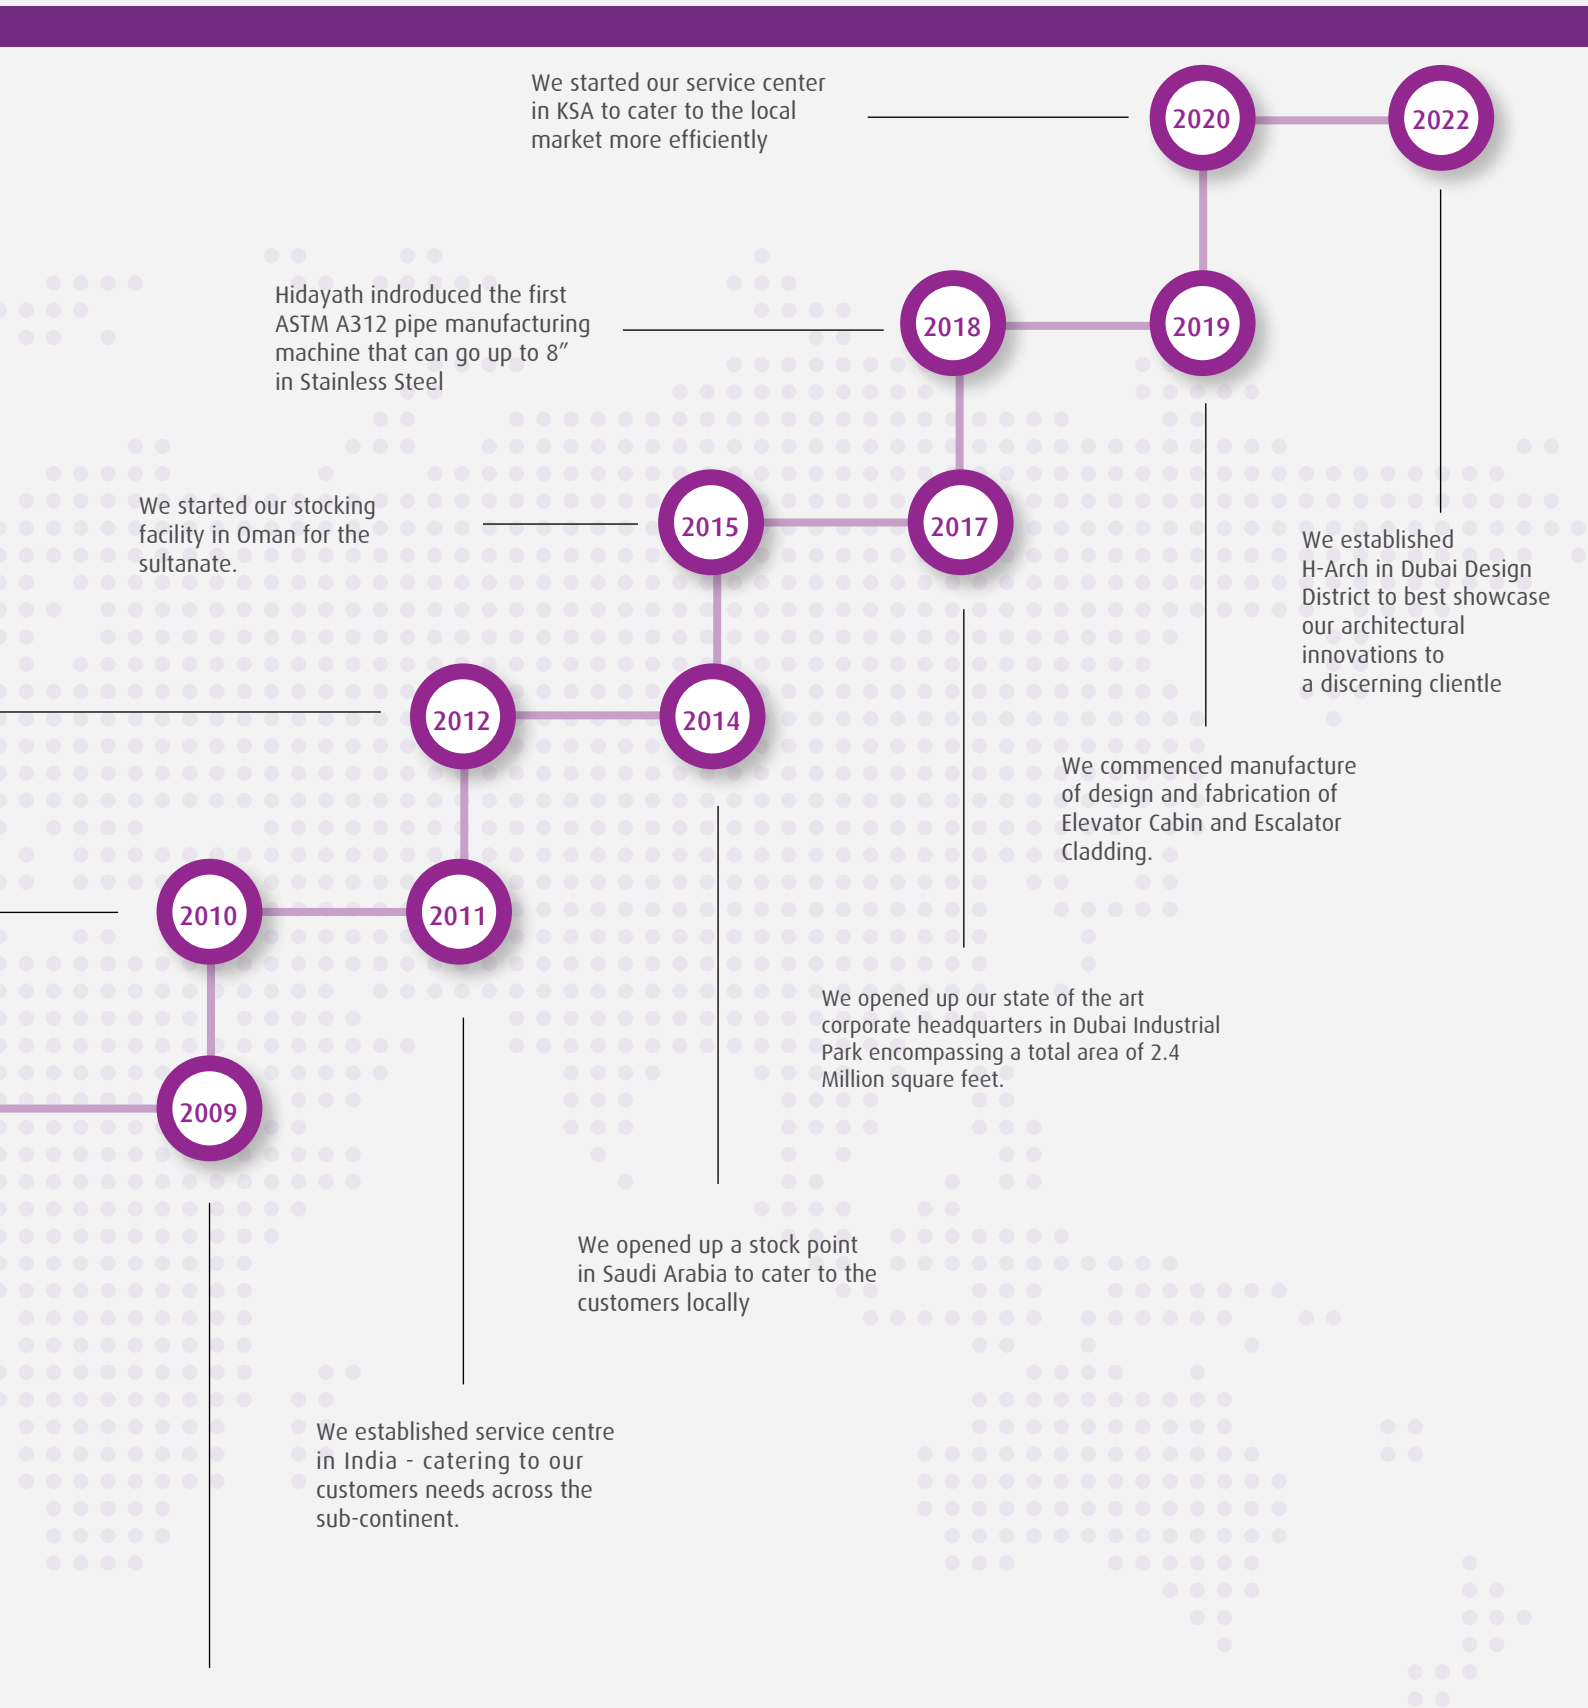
We started our service center in KSA to cater to the local market more efficiently

2020

2022

Hidayath indroduced the first ASTM A312 pipe manufacturing machine that can go up to 8" in Stainless Steel

2018

2019

We started our stocking facility in Oman for the sultanate.

2015

2017

We established H-Arch in Dubai Design District to best showcase our architectural innovations to a discerning clientle

2012

2014

We commenced manufacture of design and fabrication of Elevator Cabin and Escalator Cladding.

2010

2011

We opened up our state of the art corporate headquarters in Dubai Industrial Park encompassing a total area of 2.4 Million square feet.

2009

We opened up a stock point in Saudi Arabia to cater to the customers locally

We established service centre in India - catering to our customers needs across the sub-continent.